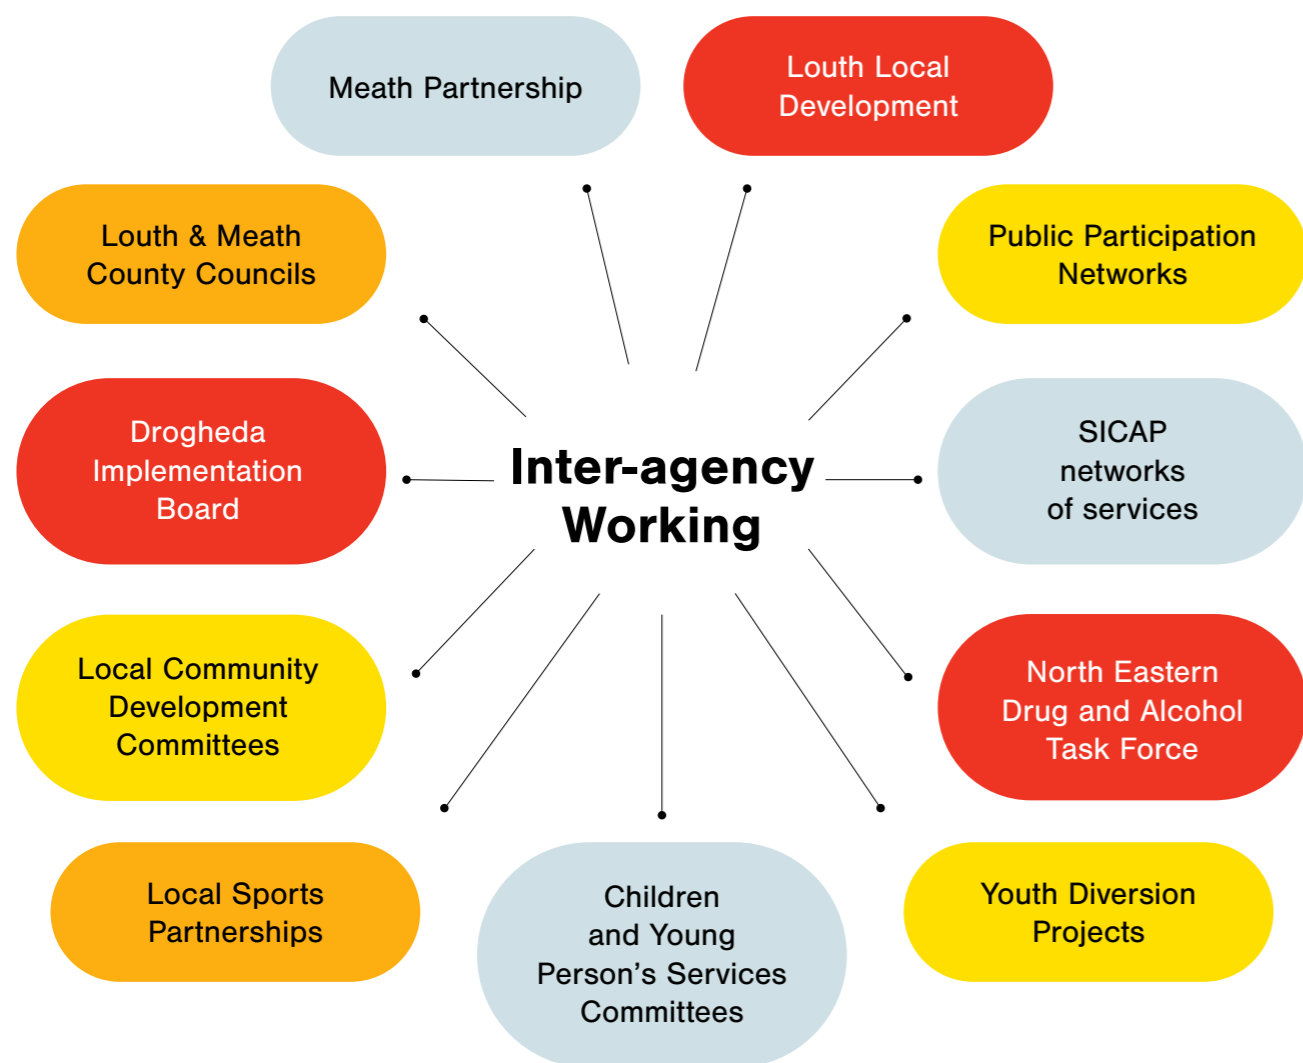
Meath Partnership

Louth Local Development

Louth & Meath County Councils

Public Participation Networks

Drogheda Implementation Board

Inter-agency Working

SICAP networks of services

Local Community Development Committees

North Eastern Drug and Alcohol Task Force

Local Sports Partnerships

Children and Young Person's Services Committees

Youth Diversion Projects